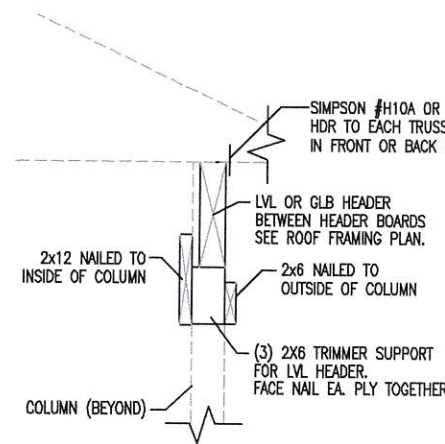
SIMPSON #H10A OR
HDR TO EACH TRUSS
IN FRONT OR BACK

LVL OR GLB HEADER
BETWEEN HEADER BOARDS
SEE ROOF FRAMING PLAN.

2x12 NAILED TO
INSIDE OF COLUMN

2x6 NAILED TO
OUTSIDE OF COLUMN

(3) 2X6 TRIMMER SUPPORT
FOR LVL HEADER.
FACE NAIL EA. PLY TOGETHER

COLUMN (BEYOND)